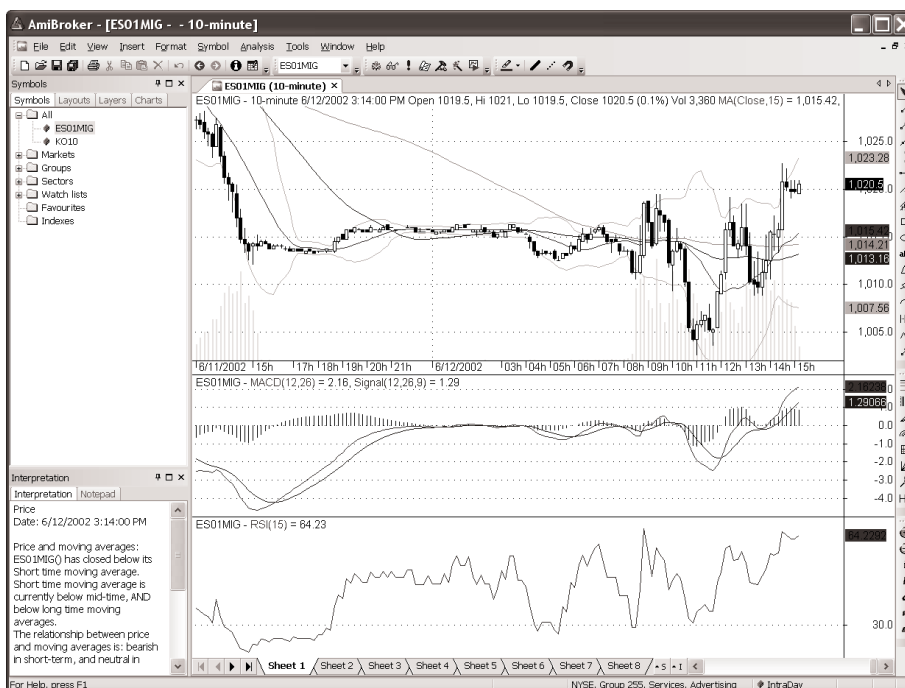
AmiBroker - [ES01MIG - - 10-minute]

File Edit View Insert Format Symbol Analysis Tools Window Help

ES01MIG

Symbols

Symbols Layouts Layers Charts

All
ES01MIG
KO10
Markets
Groups
Sectors
Watch lists
Favourites
Indexes

ES01MIG (10-minute)

ES01MIG - 10-minute 6/12/2002 3:14:00 PM Open 1019.5, Hi 1021, Lo 1019.5, Close 1020.5 (0.1%) Vol 3,360 MA(Close,15) = 1,015.42,

1,025.0
1,023.28
1,020.5
1,015.42
1,014.21
1,013.16
1,010.0
1,007.56
1,005.0

6/11/2002 15h 17h 18h 19h 20h 21h 6/12/2002 03h 04h 05h 06h 07h 08h 09h 10h 11h 12h 13h 14h 15h

ES01MIG - MACD(12,26) = 2.16, Signal(12,26,9) = 1.29

2.16238
1.29066
0.0
-1.0
-2.0
-3.0
-4.0

ES01MIG - RSI(15) = 64.23

64.2299
30.0

Interpretation

Interpretation Notepad

Price
Date: 6/12/2002 3:14:00 PM

Price and moving averages:
ES01MIG() has closed below its Short time moving average. Short time moving average is currently below mid-time, AND below long time moving averages.
The relationship between price and moving averages is: bearish in short-term, and neutral in

Sheet 1 Sheet 2 Sheet 3 Sheet 4 Sheet 5 Sheet 6 Sheet 7 Sheet 8

For Help, press F1

NYSE, Group 255, Services, Advertising IntraDay